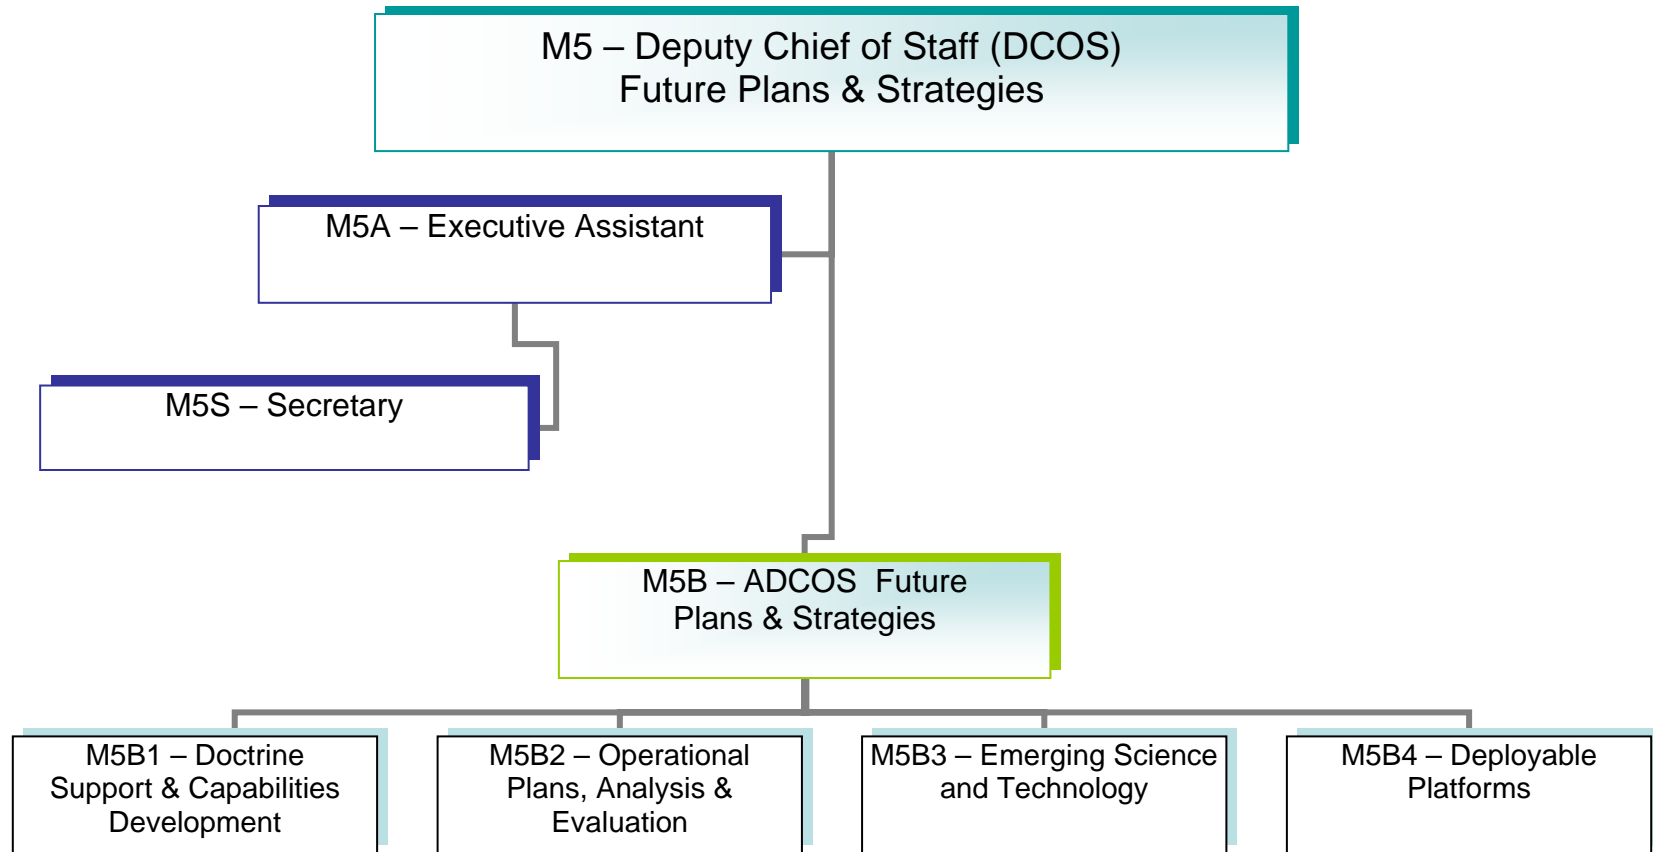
M5 – Deputy Chief of Staff (DCOS)
Future Plans & Strategies

M5A – Executive Assistant

M5S – Secretary

M5B – ADCOS Future Plans & Strategies

M5B1 – Doctrine Support & Capabilities Development

M5B2 – Operational Plans, Analysis & Evaluation

M5B3 – Emerging Science and Technology

M5B4 – Deployable Platforms